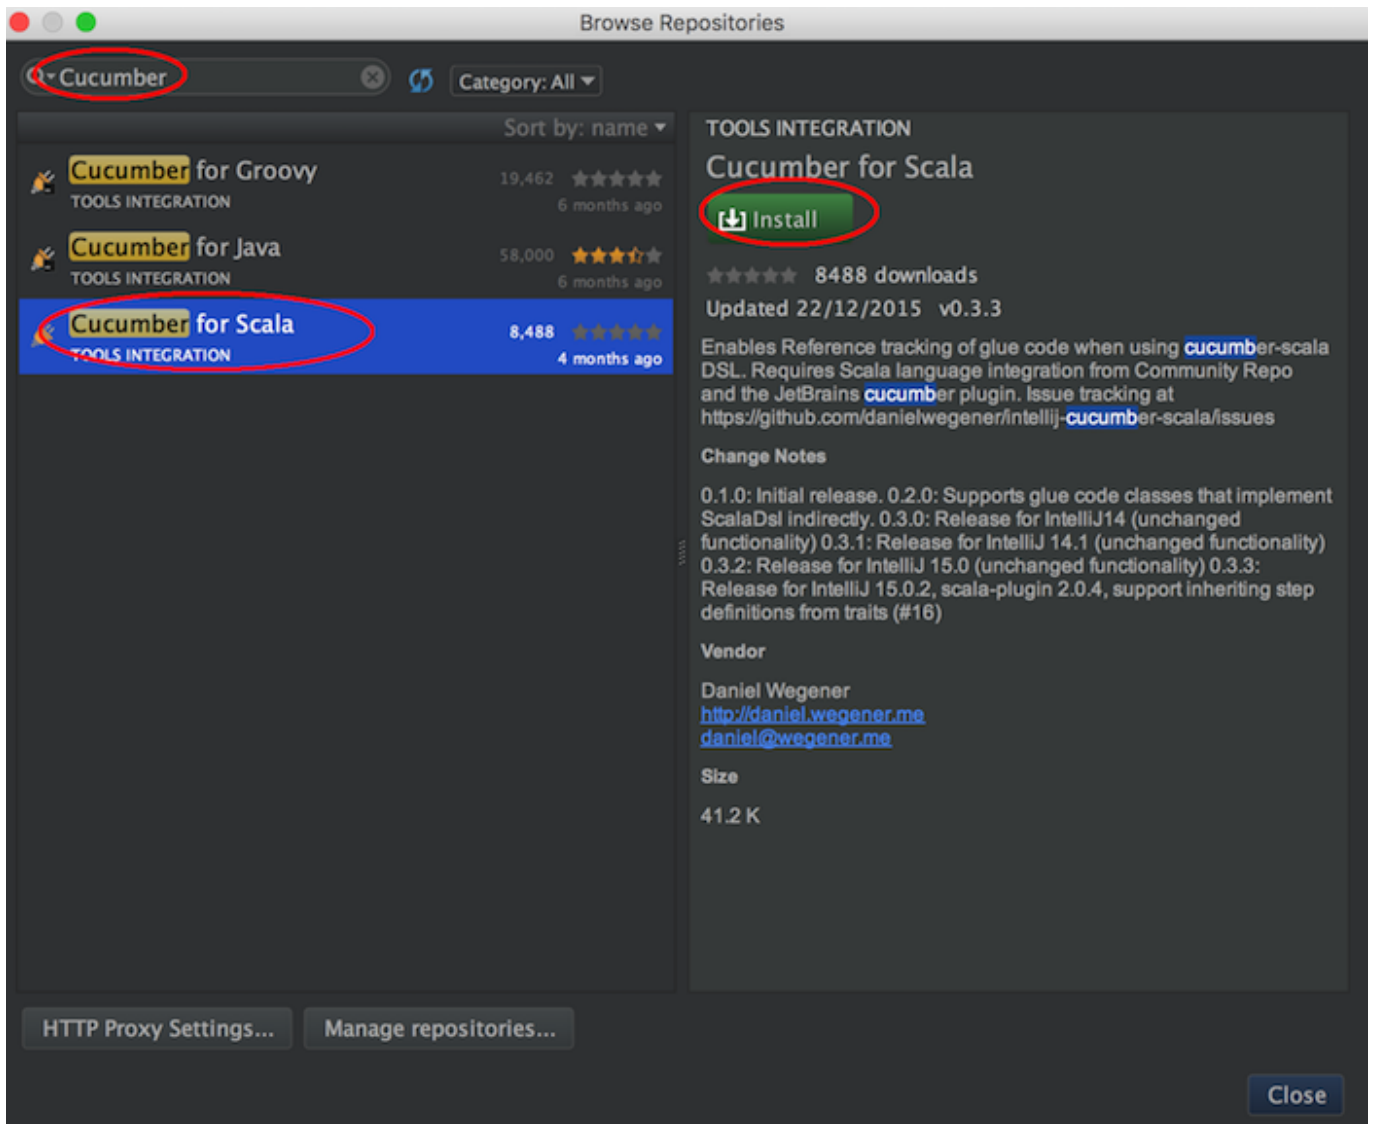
Browse Repositories

Cucumber

Category: All

Sort by: name

Cucumber for Groovy
TOOLS INTEGRATION
19,462
6 months ago

Cucumber for Java
TOOLS INTEGRATION
58,000
6 months ago

Cucumber for Scala
TOOLS INTEGRATION
8,488
4 months ago

TOOLS INTEGRATION

Cucumber for Scala

Install

8488 downloads

Updated 22/12/2015 v0.3.3

Enables Reference tracking of glue code when using cucumber-scala DSL. Requires Scala language integration from Community Repo and the JetBrains cucumber plugin. Issue tracking at https://github.com/danielwegener/intellij-cucumber-scala/issues

Change Notes

0.1.0: Initial release. 0.2.0: Supports glue code classes that implement ScalaDsl indirectly. 0.3.0: Release for IntelliJ14 (unchanged functionality) 0.3.1: Release for IntelliJ 14.1 (unchanged functionality) 0.3.2: Release for IntelliJ 15.0 (unchanged functionality) 0.3.3: Release for IntelliJ 15.0.2, scala-plugin 2.0.4, support inheriting step definitions from traits (#16)

Vendor

Daniel Wegener
http://daniel.wegener.me
daniel@wegener.me

Size

41.2 K

HTTP Proxy Settings...

Manage repositories...

Close